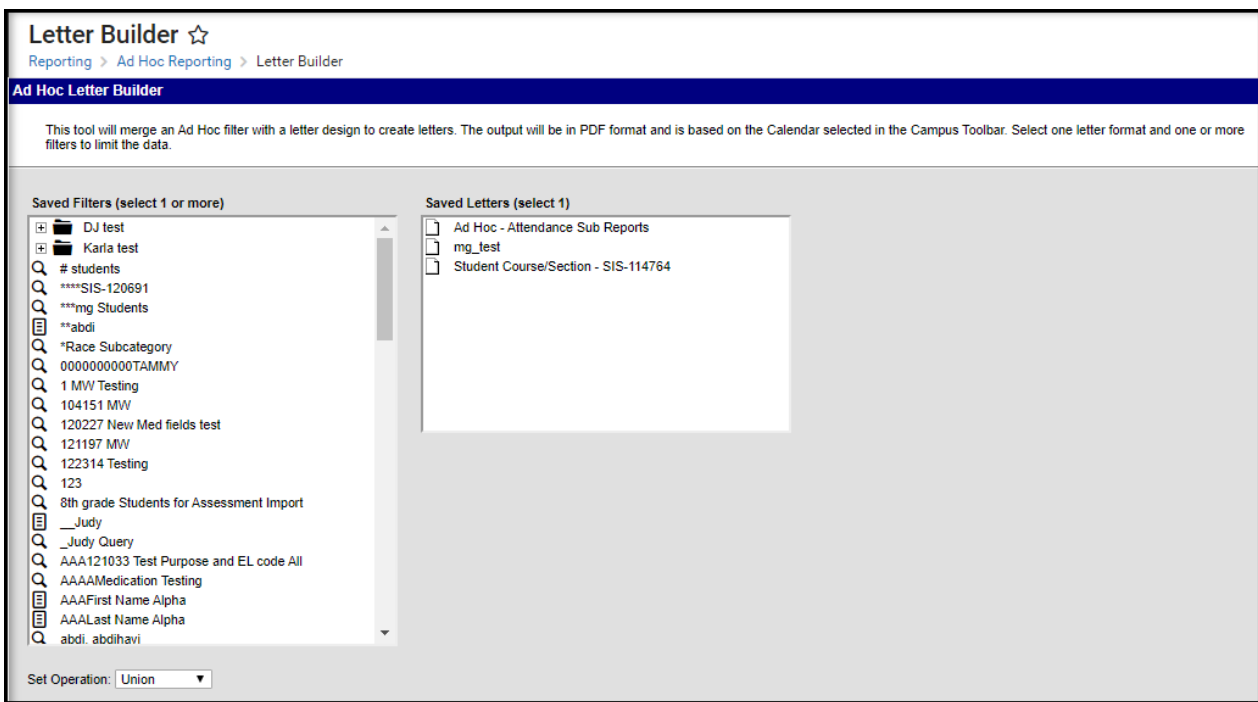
Letter Builder ☆

Reporting > Ad Hoc Reporting > Letter Builder

Ad Hoc Letter Builder

This tool will merge an Ad Hoc filter with a letter design to create letters. The output will be in PDF format and is based on the Calendar selected in the Campus Toolbar. Select one letter format and one or more filters to limit the data.

Saved Filters (select 1 or more)

DJ test
Karla test
# students
****SIS-120691
***mg Students
**abdi
*Race Subcategory
0000000000TAMMY
1 MW Testing
104151 MW
120227 New Med fields test
121197 MW
122314 Testing
123
8th grade Students for Assessment Import
__Judy
_Judy Query
AAA121033 Test Purpose and EL code All
AAAAMedication Testing
AAAFirst Name Alpha
AAALast Name Alpha
abdi, abdihavi

Saved Letters (select 1)

Ad Hoc - Attendance Sub Reports
mg_test
Student Course/Section - SIS-114764

Set Operation: Union